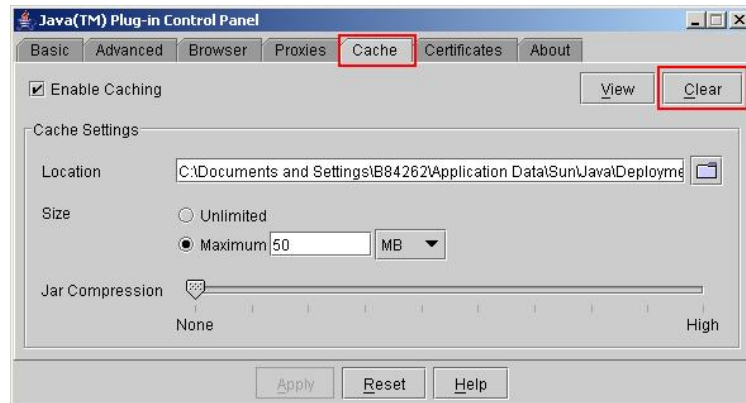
Java(TM) Plug-in Control Panel

Basic | Advanced | Browser | Proxies | Cache | Certificates | About

Enable Caching

View

Clear

Cache Settings

Location C:\Documents and Settings\B84262\Application Data\Sun\Java\Deployme

Size

Unlimited

Maximum 50 MB

Jar Compression

None

High

Apply

Reset

Help